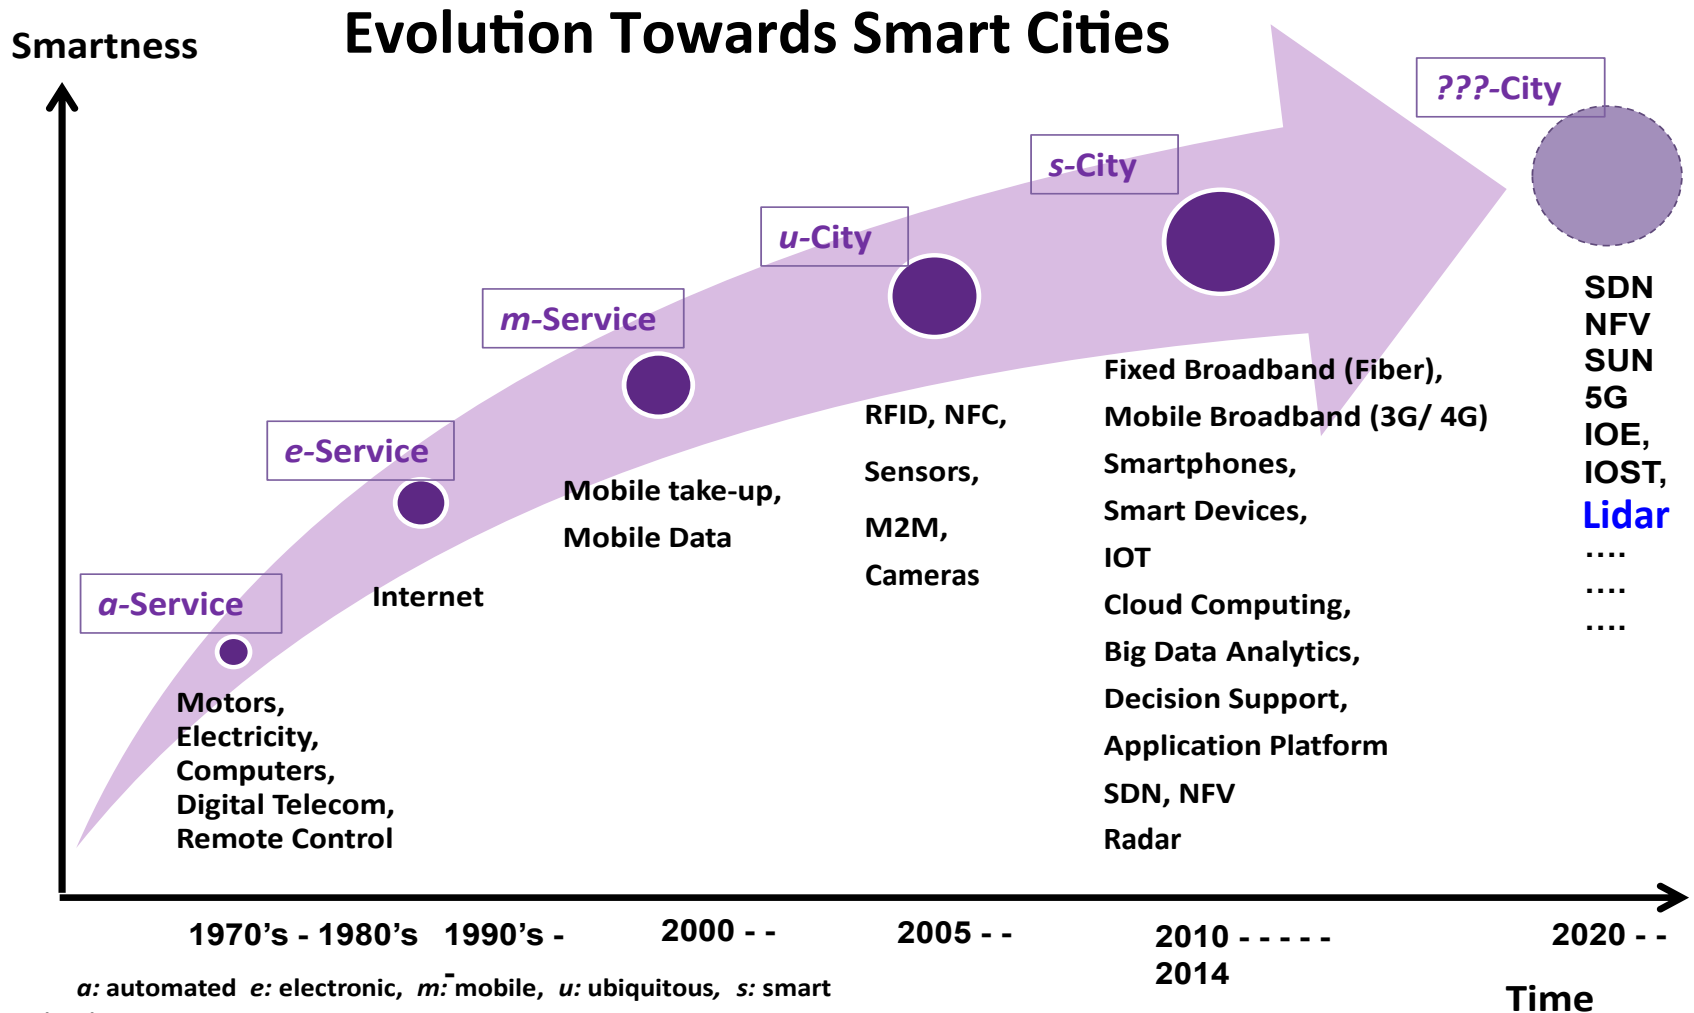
Evolution Towards Smart Cities

Smartness

???-City

s-City

u-City

m-Service

e-Service

a-Service

SDN
NFV
SUN
5G
IOE,
IOST,
Lidar
....
....
....

Fixed Broadband (Fiber),
Mobile Broadband (3G/ 4G)
Smartphones,
Smart Devices,
IOT
Cloud Computing,
Big Data Analytics,
Decision Support,
Application Platform
SDN, NFV
Radar

RFID, NFC,
Sensors,
M2M,
Cameras

Mobile take-up,
Mobile Data

Internet

Motors,
Electricity,
Computers,
Digital Telecom,
Remote Control

1970's - 1980's 1990's - 2000 - - 2005 - - 2010 - - - - - 2014 2020 - -

Time

a: automated e: electronic, m: mobile, u: ubiquitous, s: smart